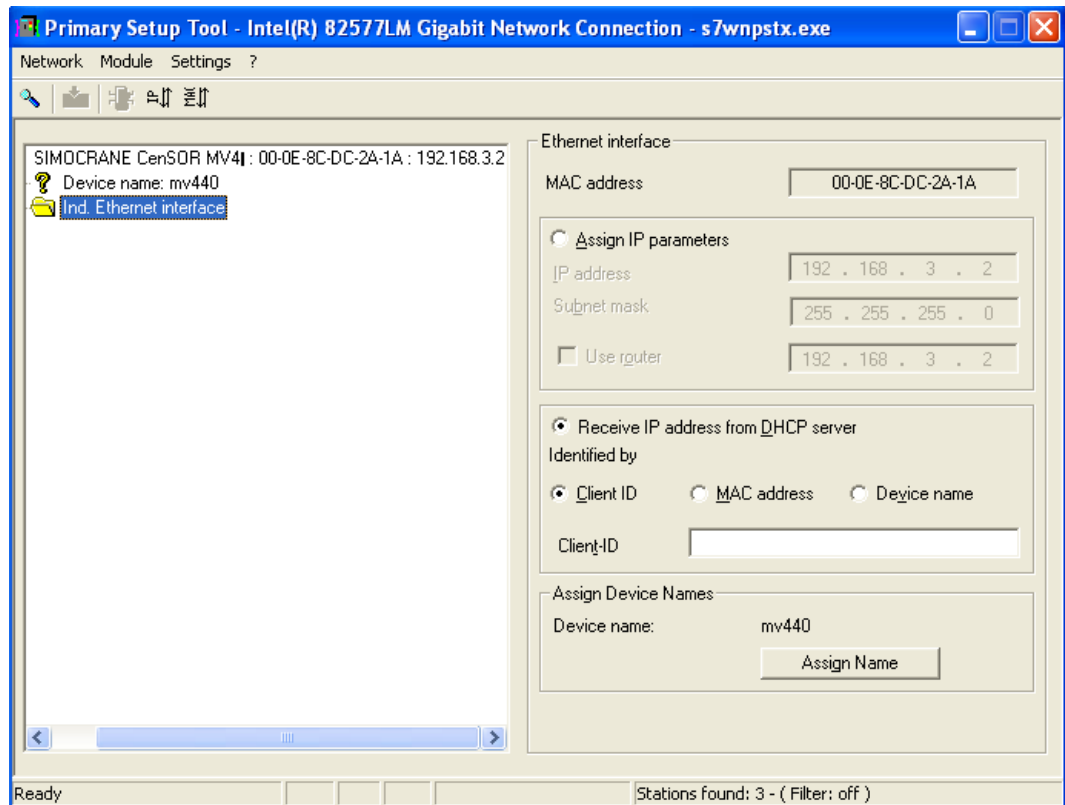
Primary Setup Tool - Intel(R) 82577LM Gigabit Network Connection - s7wnpstx.exe

Network Module Settings ?

SIMOCRANE CenSOR MV4I : 00-0E-8C-DC-2A-1A : 192.168.3.2
Device name: mv440
Ind. Ethernet interface

Ethernet interface
MAC address 00-0E-8C-DC-2A-1A

Assign IP parameters
IP address 192 . 168 . 3 . 2
Subnet mask 255 . 255 . 255 . 0
Use router 192 . 168 . 3 . 2

Receive IP address from DHCP server
Identified by
Client ID MAC address Device name
Client-ID

Assign Device Names
Device name: mv440
Assign Name

Ready
Stations found: 3 - ( Filter: off )